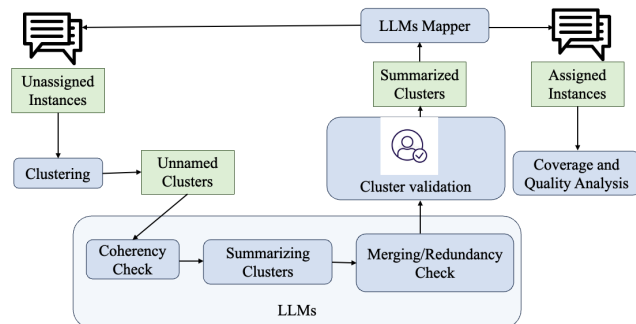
LLMs Mapper

Unassigned Instances

Summarized Clusters

Assigned Instances

Clustering

Unnamed Clusters

Cluster validation

Coverage and Quality Analysis

Coherency Check

Summarizing Clusters

Merging/Redundancy Check

LLMs